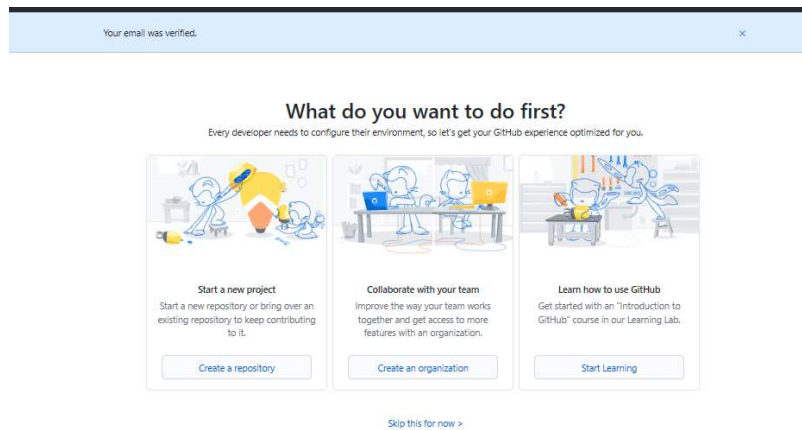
Your email was verified.

×

What do you want to do first?

Every developer needs to configure their environment, so let's get your GitHub experience optimized for you.

Start a new project

Start a new repository or bring over an existing repository to keep contributing to it.

Create a repository

Collaborate with your team

Improve the way your team works together and get access to more features with an organization.

Create an organization

Learn how to use GitHub

Get started with an "Introduction to GitHub" course in our Learning Lab.

Start Learning

Skip this for now >